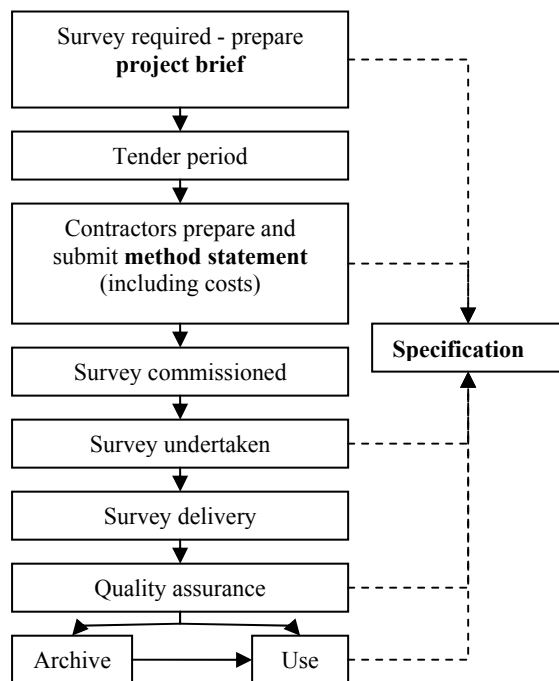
Survey required - prepare **project brief**

Tender period

Contractors prepare and submit **method statement** (including costs)

Survey commissioned

Survey undertaken

Survey delivery

Quality assurance

Archive

Use

**Specification**